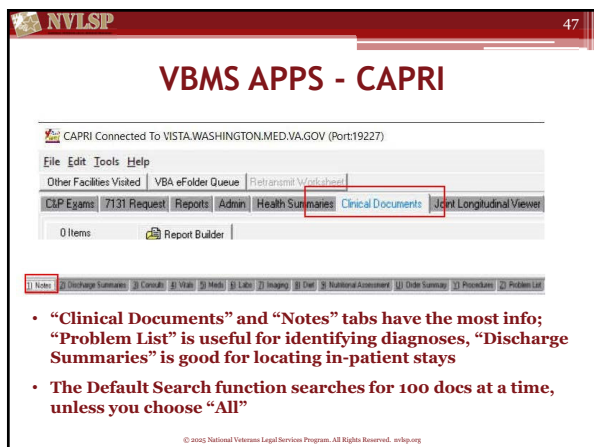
NVLSP

47

VBMS APPS - CAPRI

CAPRI Connected To VISTA.WASHINGTON.MED.VA.GOV (Port:19227)

File Edit Tools Help

Other Facilities Visited | VBA eFolder Queue | Retransmit Worksheet

C&P Exams | 7131 Request | Reports | Admin | Health Summaries | Clinical Documents | Joint Longitudinal Viewer

0 Items | Report Builder

1) Notes | 2) Discharge Summaries | 3) Consults | 4) Vitals | 5) Meds | 6) Labs | 7) Imaging | 8) Diet | 9) Nutritional Assessment | 0) Order Summary | 1) Procedures | 2) Problem List

• "Clinical Documents" and "Notes" tabs have the most info; "Problem List" is useful for identifying diagnoses, "Discharge Summaries" is good for locating in-patient stays

• The Default Search function searches for 100 docs at a time, unless you choose "All"

© 2025 National Veterans Legal Services Program. All Rights Reserved. nvlsp.org